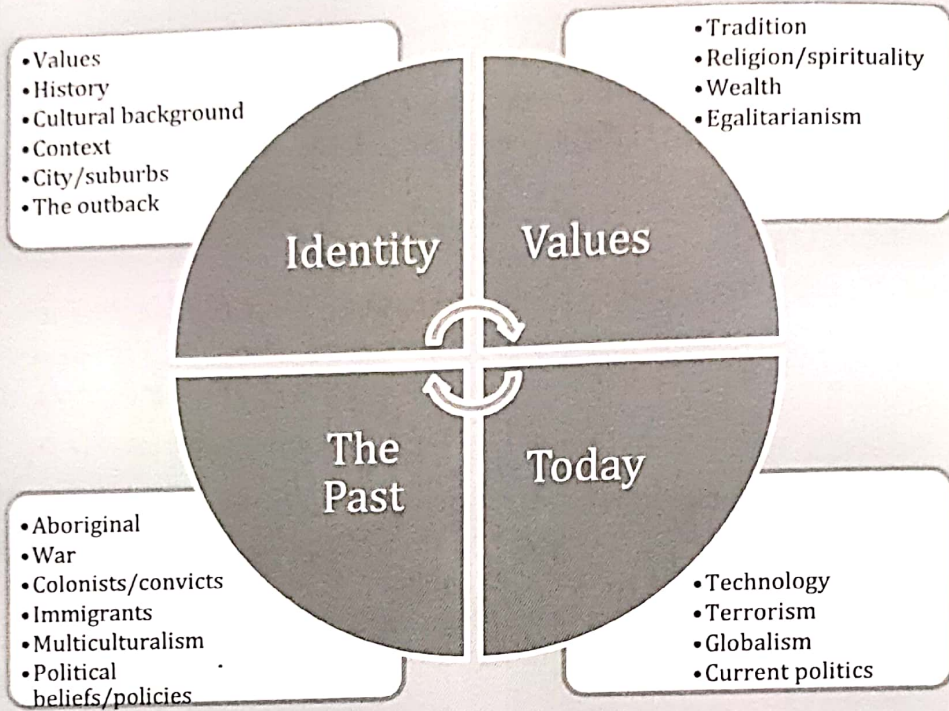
• Values
• History
• Cultural background
• Context
• City/suburbs
• The outback

• Tradition
• Religion/spirituality
• Wealth
• Egalitarianism

Identity

Values

The Past

Today

• Aboriginal
• War
• Colonists/convicts
• Immigrants
• Multiculturalism
• Political beliefs/policies

• Technology
• Terrorism
• Globalism
• Current politics